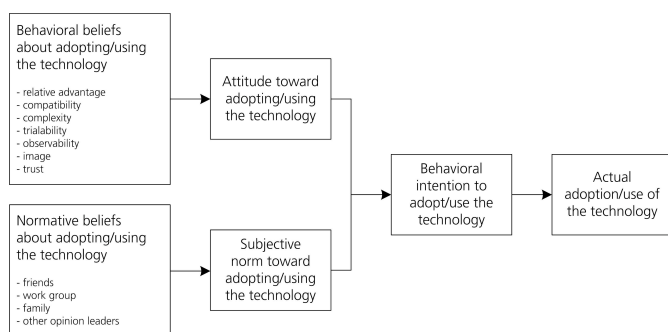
Behavioral beliefs about adopting/using the technology

- relative advantage
- compatibility
- complexity
- trialability
- observability
- image
- trust

Attitude toward adopting/using the technology

Normative beliefs about adopting/using the technology

- friends
- work group
- family
- other opinion leaders

Subjective norm toward adopting/using the technology

Behavioral intention to adopt/use the technology

Actual adoption/use of the technology